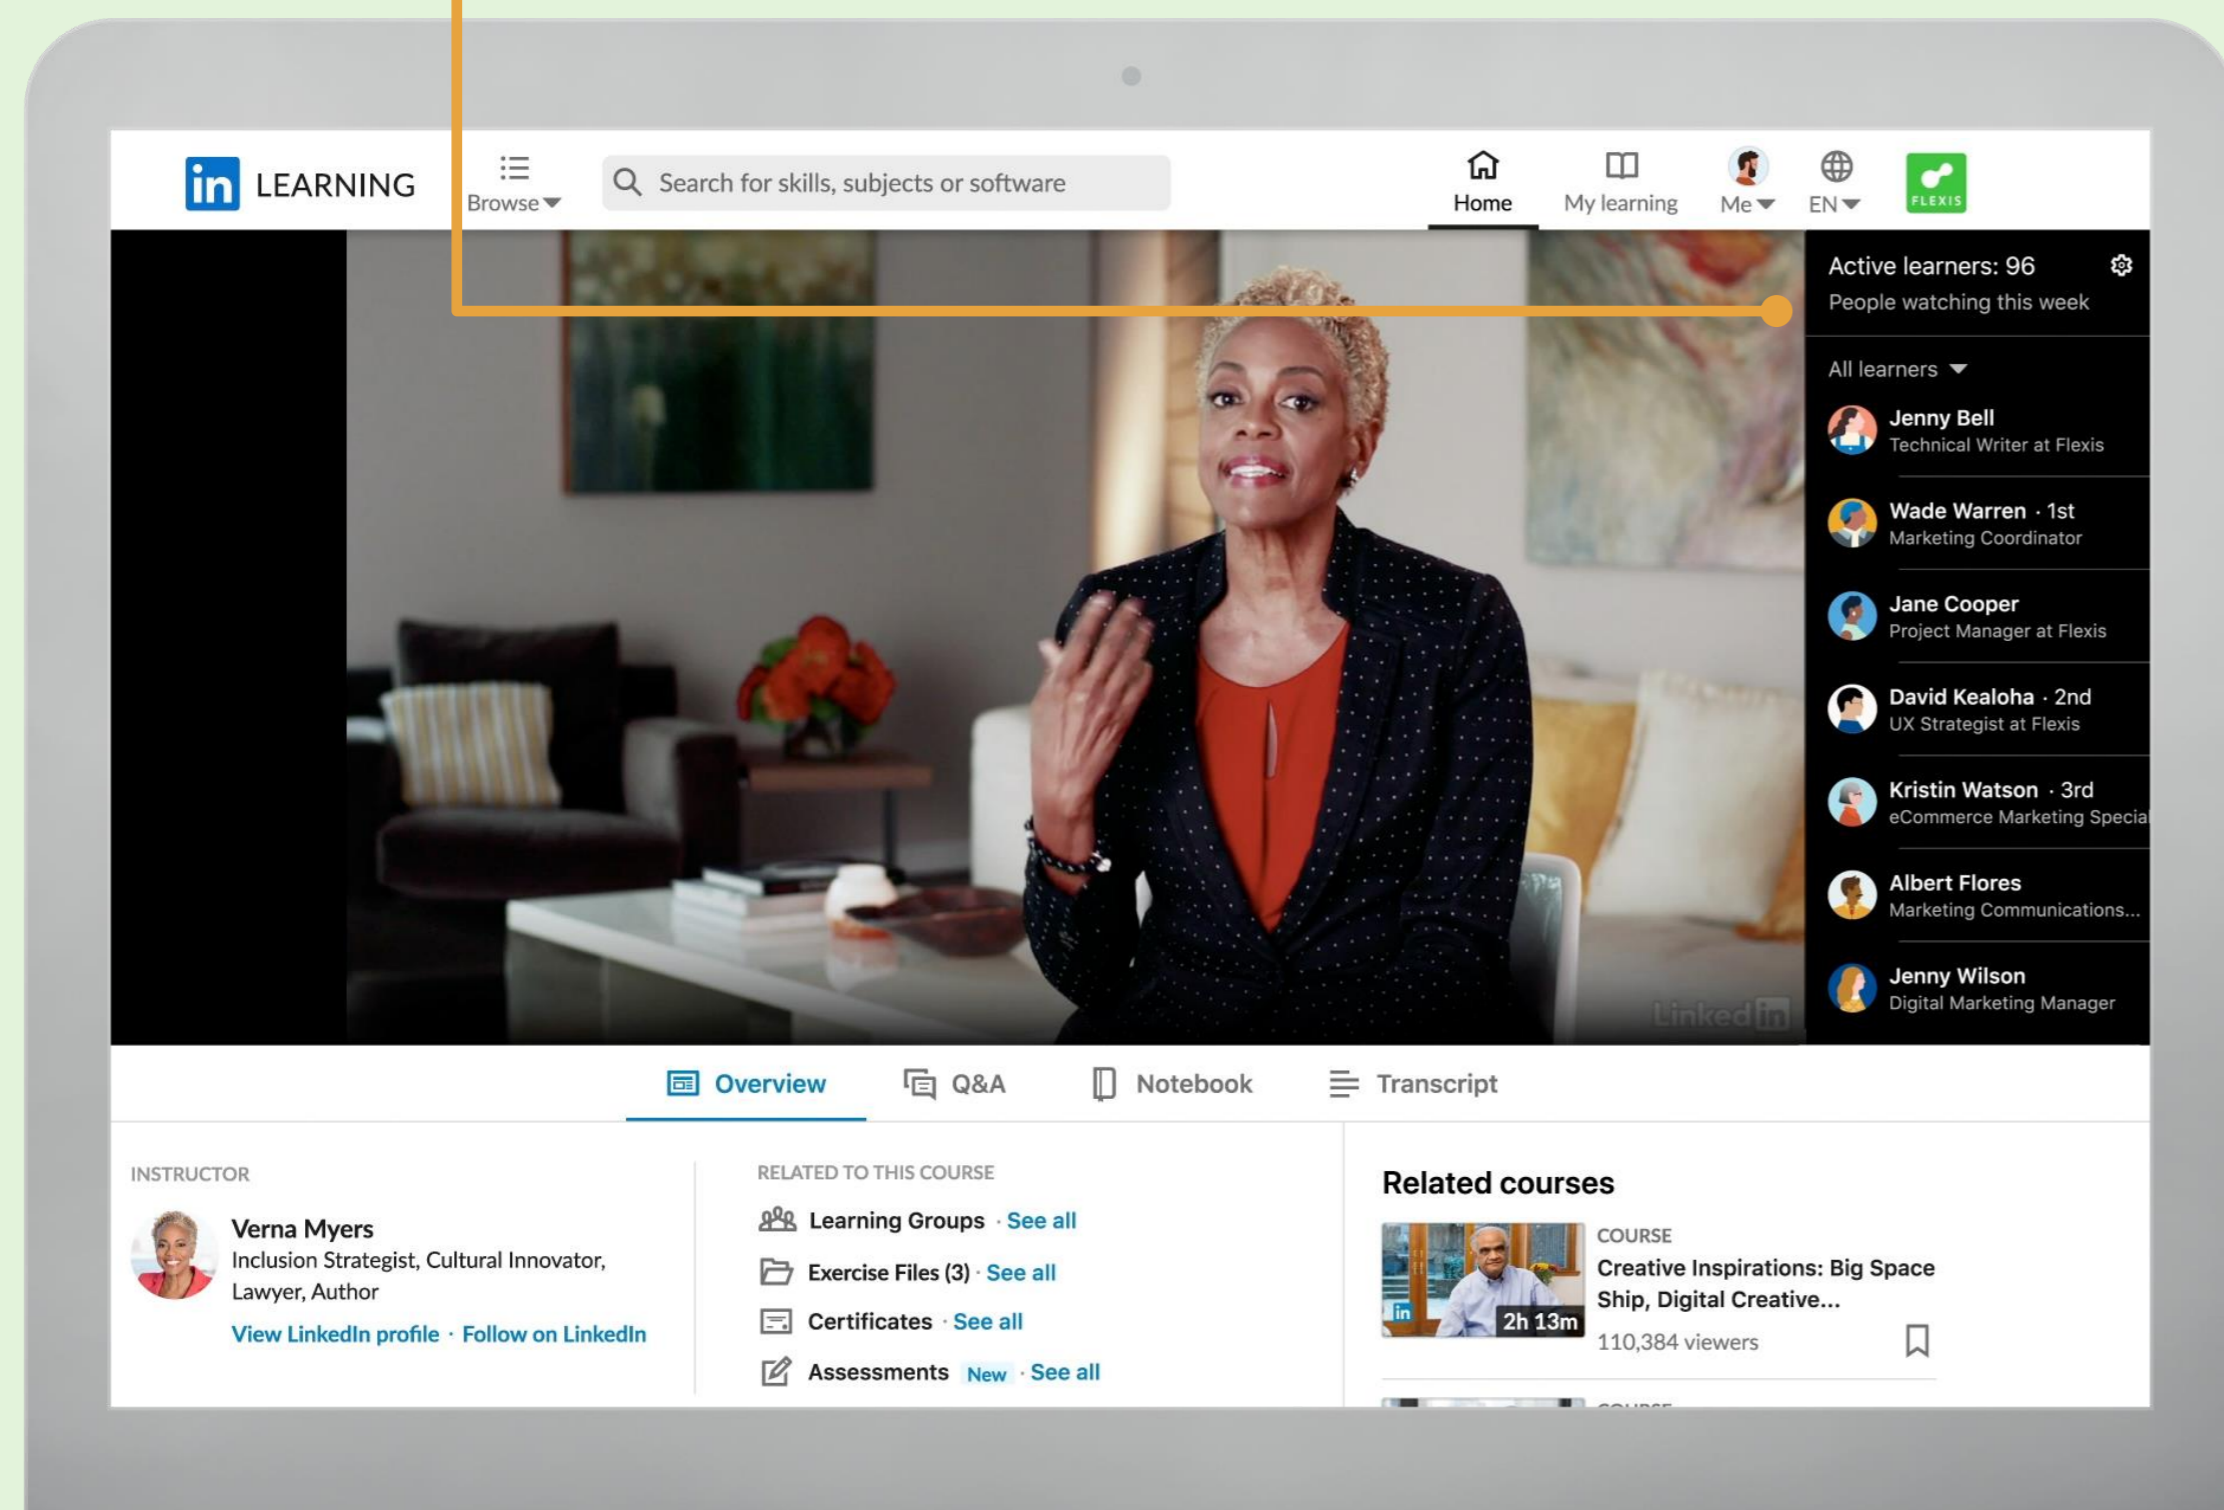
in LEARNING

Browse

Search for skills, subjects or software

Home

My learning

Me

EN

FLEXIS

Active learners: 96
People watching this week

All learners

Jenny Bell
Technical Writer at Flexis

Wade Warren · 1st
Marketing Coordinator

Jane Cooper
Project Manager at Flexis

David Kealoha · 2nd
UX Strategist at Flexis

Kristin Watson · 3rd
eCommerce Marketing Special

Albert Flores
Marketing Communications...

Jenny Wilson
Digital Marketing Manager

Linkedin

Overview

Q&A

Notebook

Transcript

INSTRUCTOR

Verna Myers
Inclusion Strategist, Cultural Innovator, Lawyer, Author

View LinkedIn profile · Follow on LinkedIn

RELATED TO THIS COURSE

Learning Groups · See all

Exercise Files (3) · See all

Certificates · See all

Assessments New · See all

Related courses

COURSE
Creative Inspirations: Big Space Ship, Digital Creative...
2h 13m
110,384 viewers